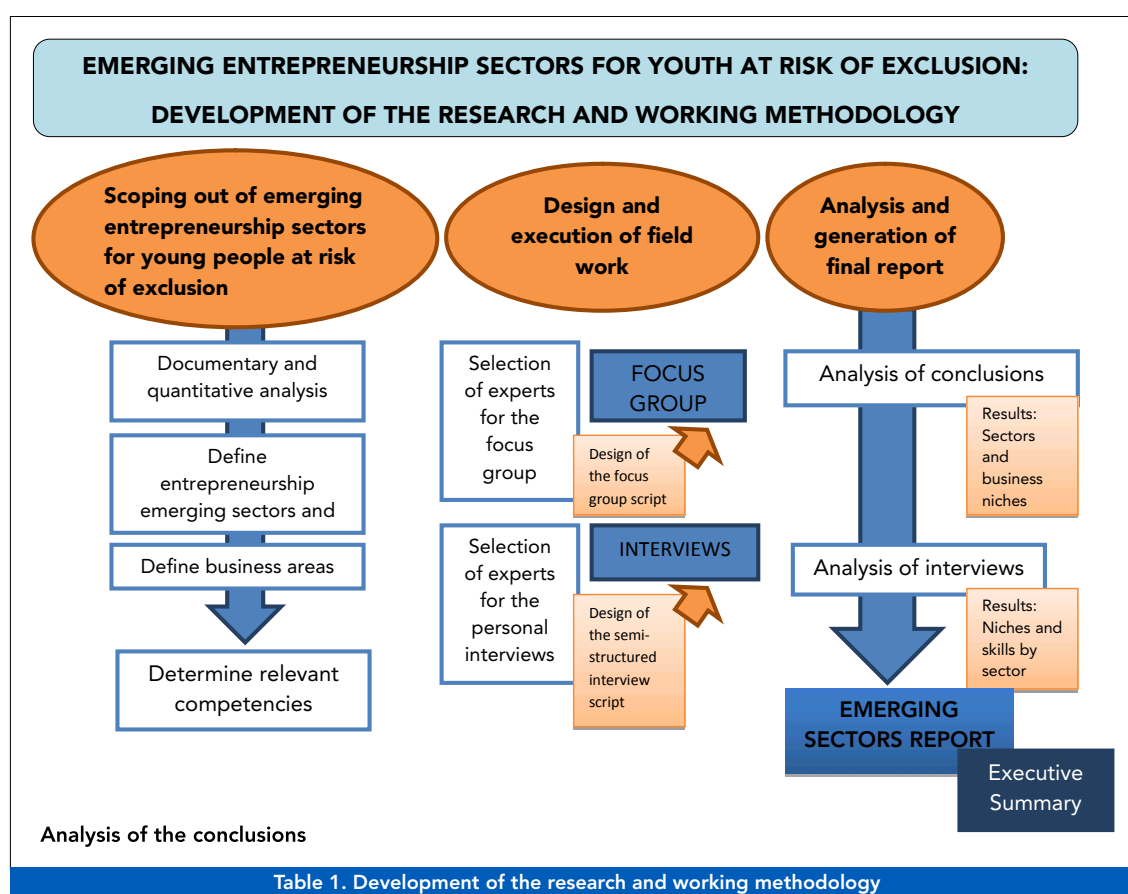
EMERGING ENTREPRENEURSHIP SECTORS FOR YOUTH AT RISK OF EXCLUSION:

DEVELOPMENT OF THE RESEARCH AND WORKING METHODOLOGY

Scoping out of emerging entrepreneurship sectors for young people at risk of exclusion

Documentary and quantitative analysis

Define entrepreneurship emerging sectors and

Define business areas

Determine relevant competencies

Design and execution of field work

Selection of experts for the focus group

FOCUS GROUP

Design of the focus group script

Selection of experts for the personal interviews

INTERVIEWS

Design of the semi-structured interview script

Analysis and generation of final report

Analysis of conclusions

Results: Sectors and business niches

Analysis of interviews

Results: Niches and skills by sector

EMERGING SECTORS REPORT

Executive Summary

Analysis of the conclusions

Table 1. Development of the research and working methodology